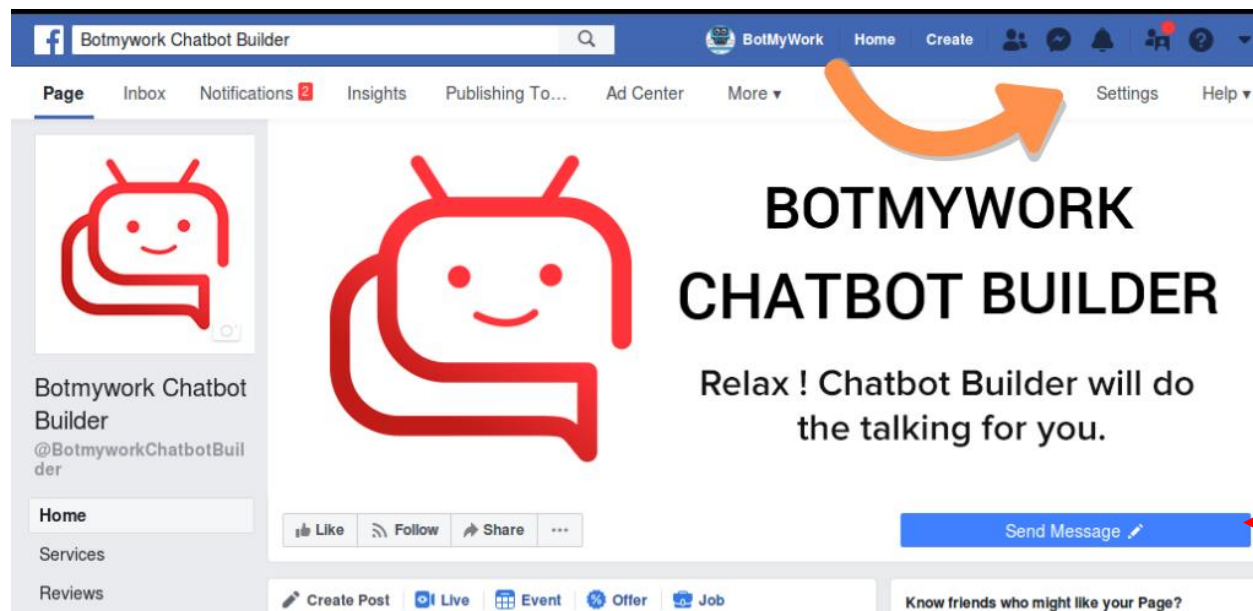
Botmywork Chatbot Builder

BotMyWork Home Create

Page Inbox Notifications 2 Insights Publishing To... Ad Center More ▾ Settings Help ▾

BOTMYWORK CHATBOT BUILDER

Relax ! Chatbot Builder will do the talking for you.

Botmywork Chatbot Builder
@BotmyworkChatbotBuilder

Home
Services
Reviews

Like Follow Share ···

Send Message

Create Post Live Event Offer Job

Know friends who might like your Page?